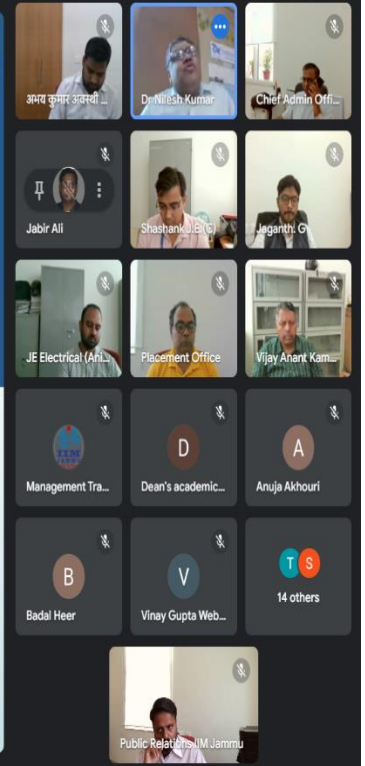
अभय कुमार अवस्थी ...

Dr Nilesh Kumar

Chief Admin Offi...

Jabir Ali

Shashank J.E (C)

Jaganth. G

JE Electrical (Ani...

Placement Office

Vijay Anant Kam...

IIM

Management Tra...

D

Dean's academic...

A

Anuja Akhouri

B

Badal Heer

V

Vinay Gupta Web...

T S

14 others

Public Relations IIM Jammu